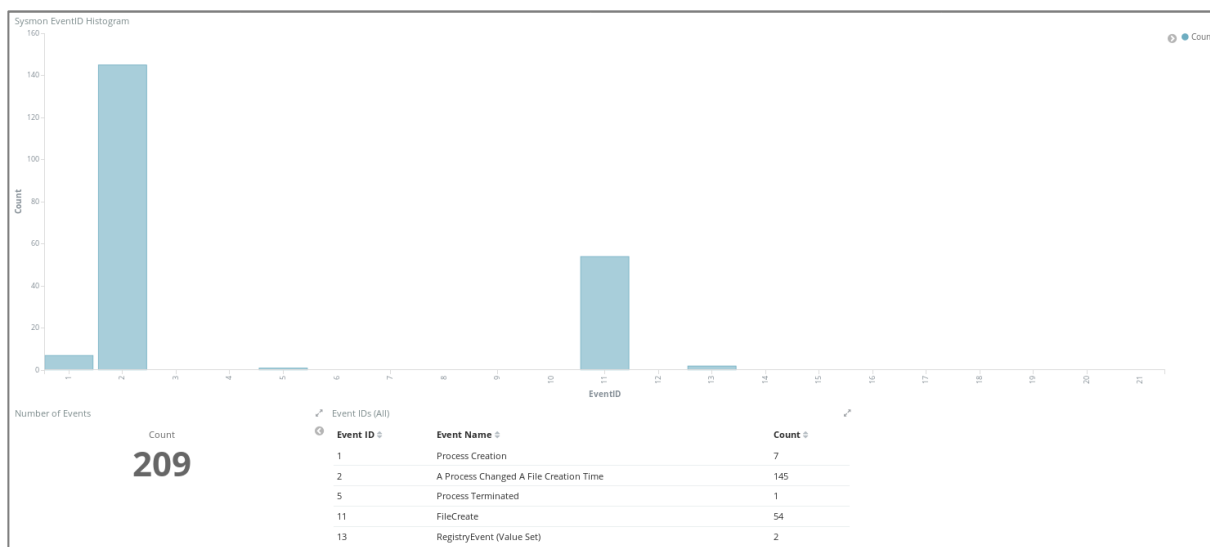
Sysmon EventID Histogram

Coun

160
140
120
100
80
60
40
20
0

Count

1 2 3 4 5 6 7 8 9 10 11 12 13 14 15 16 17 18 19 20 21

EventID

Number of Events

Count

209

Event IDs (All)

| Event ID | Event Name | Count |
|---|---|---|
| 1 | Process Creation | 7 |
| 2 | A Process Changed A File Creation Time | 145 |
| 5 | Process Terminated | 1 |
| 11 | FileCreate | 54 |
| 13 | RegistryEvent (Value Set) | 2 |